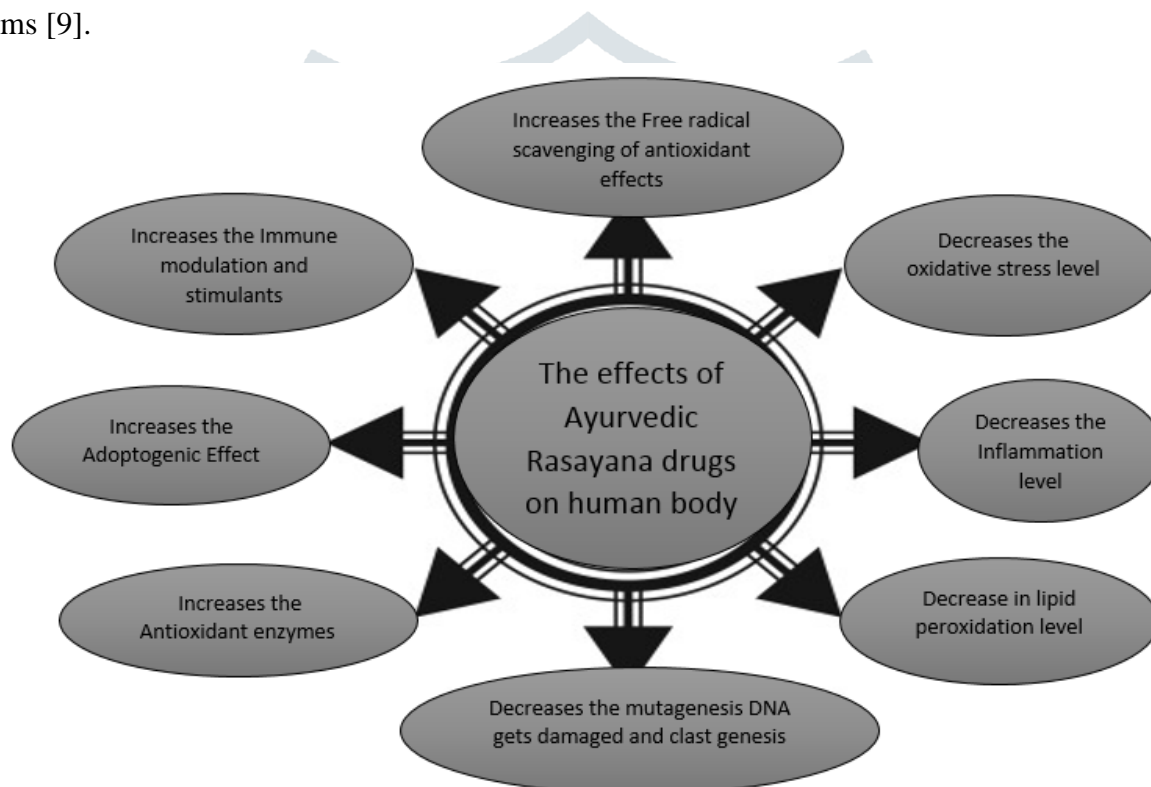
ms [9].

Increases the Free radical scavenging of antioxidant effects

Increases the Immune modulation and stimulants

Decreases the oxidative stress level

The effects of Ayurvedic Rasayana drugs on human body

Increases the Adoptogenic Effect

Decreases the Inflammation level

Increases the Antioxidant enzymes

Decrease in lipid peroxidation level

Decreases the mutagenesis DNA gets damaged and clast genesis